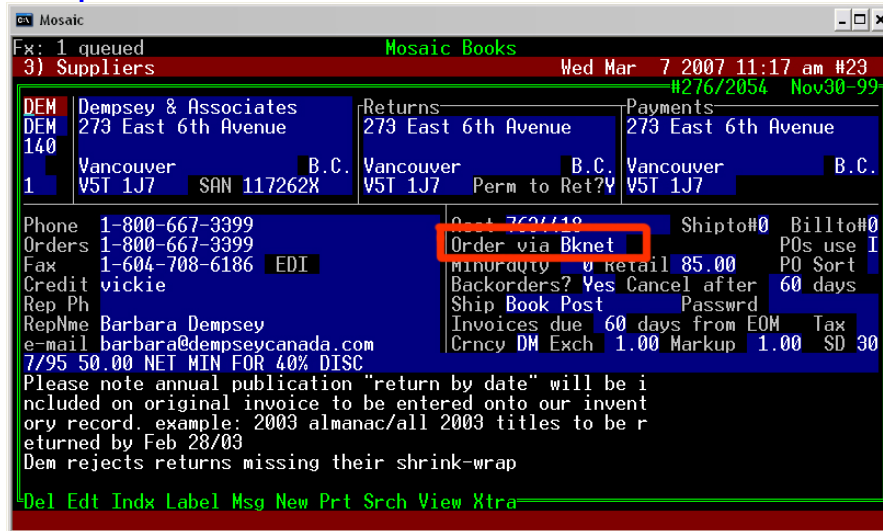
Mosaic

Fx: 1 queued Mosaic Books
3) Suppliers Wed Mar 7 2007 11:17 am #23
#276/2054 Nov30-99

DEM Dempsey & Associates Returns Payments
DEM 273 East 6th Avenue 273 East 6th Avenue 273 East 6th Avenue
140
Vancouver B.C. Vancouver B.C. Vancouver B.C.
1 V5T 1J7 SAN 117262X V5T 1J7 Perm to Ret?Y V5T 1J7

Phone 1-800-667-3399 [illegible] Shipto#0 Billto#0
Orders 1-800-667-3399 Order via Bknet POs use I
Fax 1-604-708-6186 EDI MinOrdQty 0 Retail 85.00 PO Sort
Credit vickie Backorders? Yes Cancel after 60 days
Rep Ph Ship Book Post Passwrd
RepNme Barbara Dempsey Invoices due 60 days from EOM Tax
e-mail barbara@dempseycanada.com Crncy DM Exch 1.00 Markup 1.00 SD 30
7/95 50.00 NET MIN FOR 40% DISC
Please note annual publication "return by date" will be included on original invoice to be entered onto our inventory record. example: 2003 almanac/all 2003 titles to be returned by Feb 28/03
Dem rejects returns missing their shrink-wrap

Del Edt Indx Label Msg New Prt Srch View Xtra